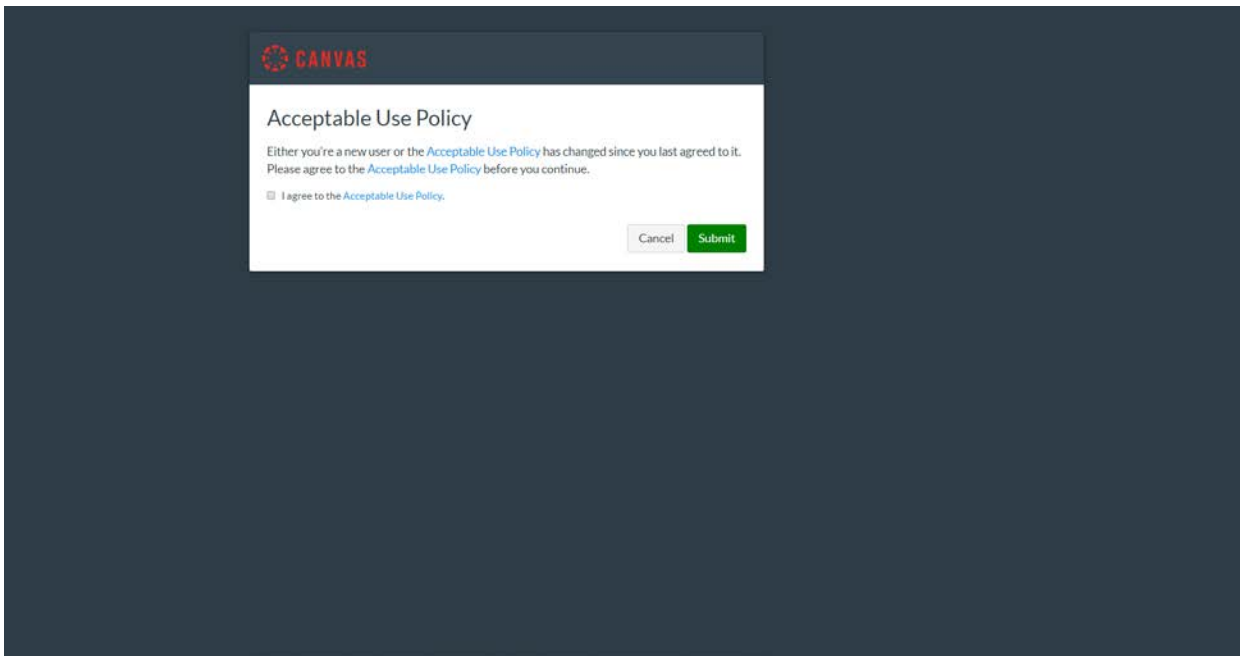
CANVAS

Acceptable Use Policy

Either you're a new user or the Acceptable Use Policy has changed since you last agreed to it. Please agree to the Acceptable Use Policy before you continue.

I agree to the Acceptable Use Policy.

Cancel Submit